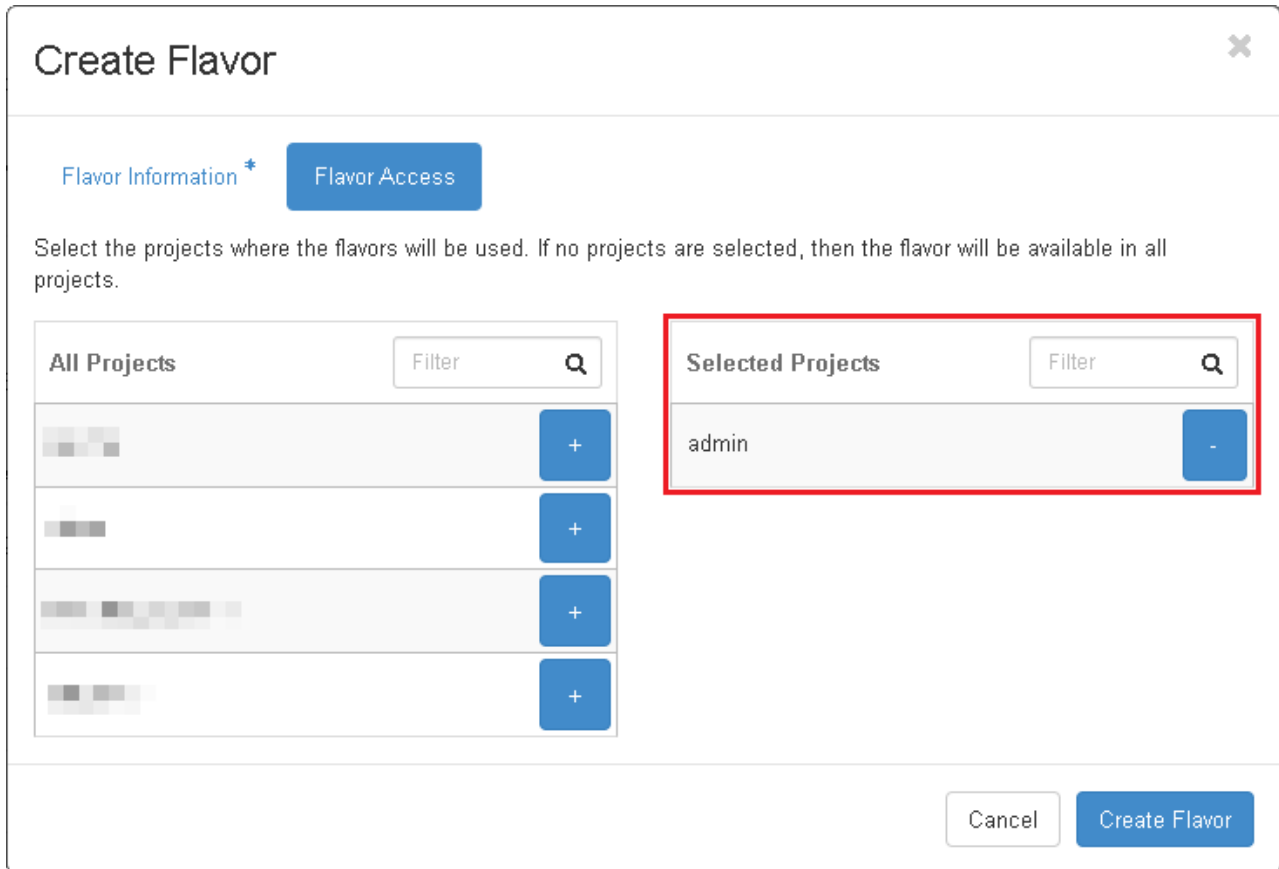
Create Flavor

×

Flavor Information *

Flavor Access

Select the projects where the flavors will be used. If no projects are selected, then the flavor will be available in all projects.

All Projects

Filter

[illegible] +

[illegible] +

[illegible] +

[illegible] +

Selected Projects

Filter

admin -

Cancel

Create Flavor